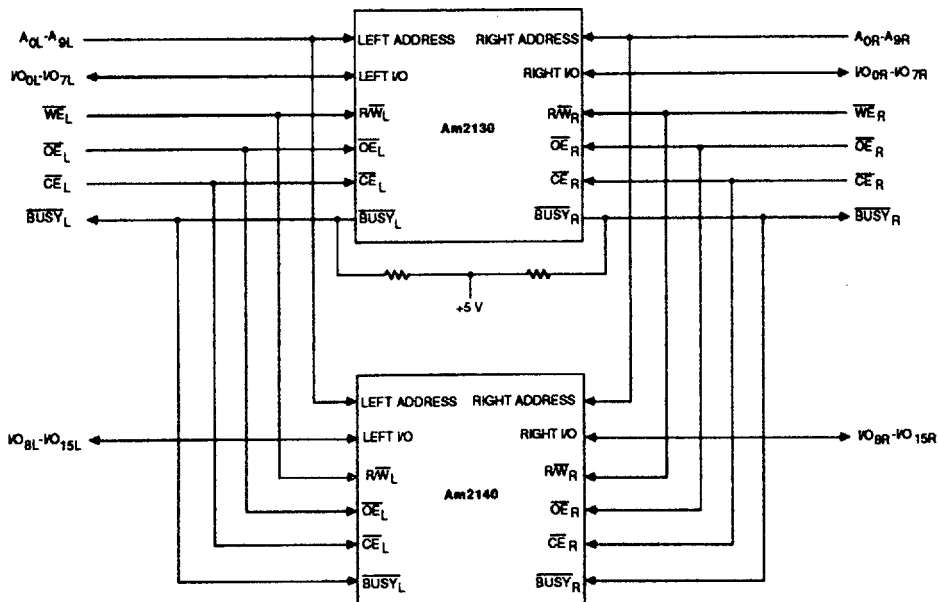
$A_{0L}$-$A_{9L}$

$I/O_{0L}$-$I/O_{7L}$

$\overline{WE}_L$

$\overline{OE}_L$

$\overline{CE}_L$

$\overline{BUSY}_L$

LEFT ADDRESS

LEFT I/O

$R/\overline{W}_L$

$\overline{OE}_L$

$\overline{CE}_L$

$\overline{BUSY}_L$

Am2130

RIGHT ADDRESS

RIGHT I/O

$R/\overline{W}_R$

$\overline{OE}_R$

$\overline{CE}_R$

$\overline{BUSY}_R$

$A_{0R}$-$A_{9R}$

$I/O_{0R}$-$I/O_{7R}$

$\overline{WE}_R$

$\overline{OE}_R$

$\overline{CE}_R$

$\overline{BUSY}_R$

+5 V

$I/O_{8L}$-$I/O_{15L}$

LEFT ADDRESS

LEFT I/O

$R/\overline{W}_L$

$\overline{OE}_L$

$\overline{CE}_L$

$\overline{BUSY}_L$

Am2140

RIGHT ADDRESS

RIGHT I/O

$R/\overline{W}_R$

$\overline{OE}_R$

$\overline{CE}_R$

$\overline{BUSY}_R$

$I/O_{8R}$-$I/O_{15R}$